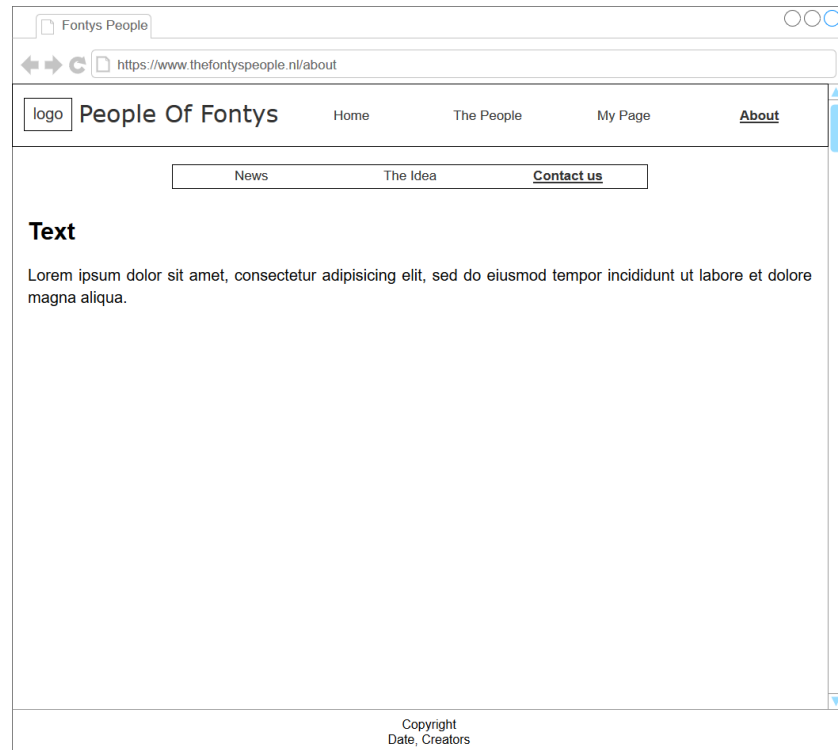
Fontys People

https://www.thefontyspeople.nl/about

logo People Of Fontys

Home The People My Page **About**

News The Idea **Contact us**

**Text**

Lorem ipsum dolor sit amet, consectetur adipisicing elit, sed do eiusmod tempor incididunt ut labore et dolore magna aliqua.

Copyright
Date, Creators